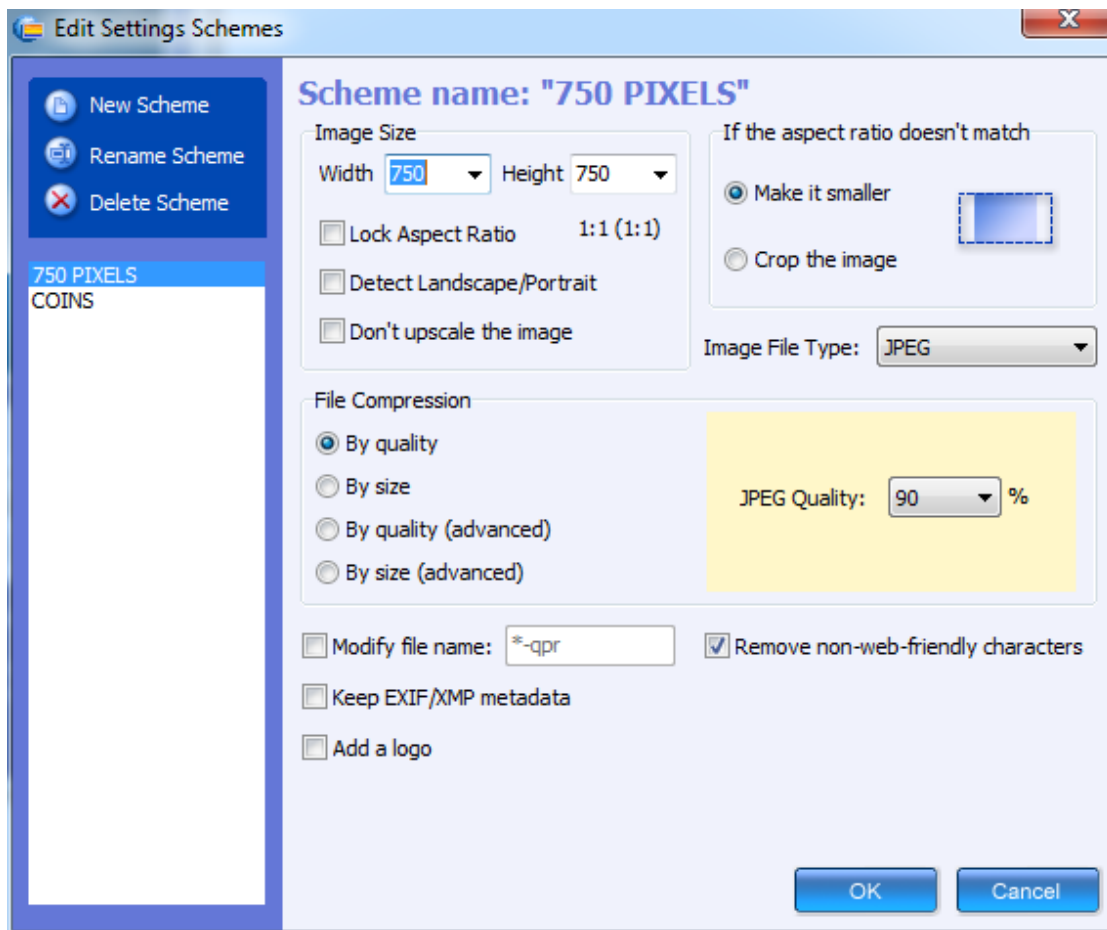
Edit Settings Schemes

New Scheme
Rename Scheme
Delete Scheme

750 PIXELS
COINS

Scheme name: "750 PIXELS"

Image Size
Width 750 Height 750
Lock Aspect Ratio 1:1 (1:1)
Detect Landscape/Portrait
Don't upscale the image

If the aspect ratio doesn't match
Make it smaller
Crop the image

Image File Type: JPEG

File Compression
By quality
By size
By quality (advanced)
By size (advanced)

JPEG Quality: 90 %

Modify file name: *-qpr
Remove non-web-friendly characters
Keep EXIF/XMP metadata
Add a logo

OK
Cancel